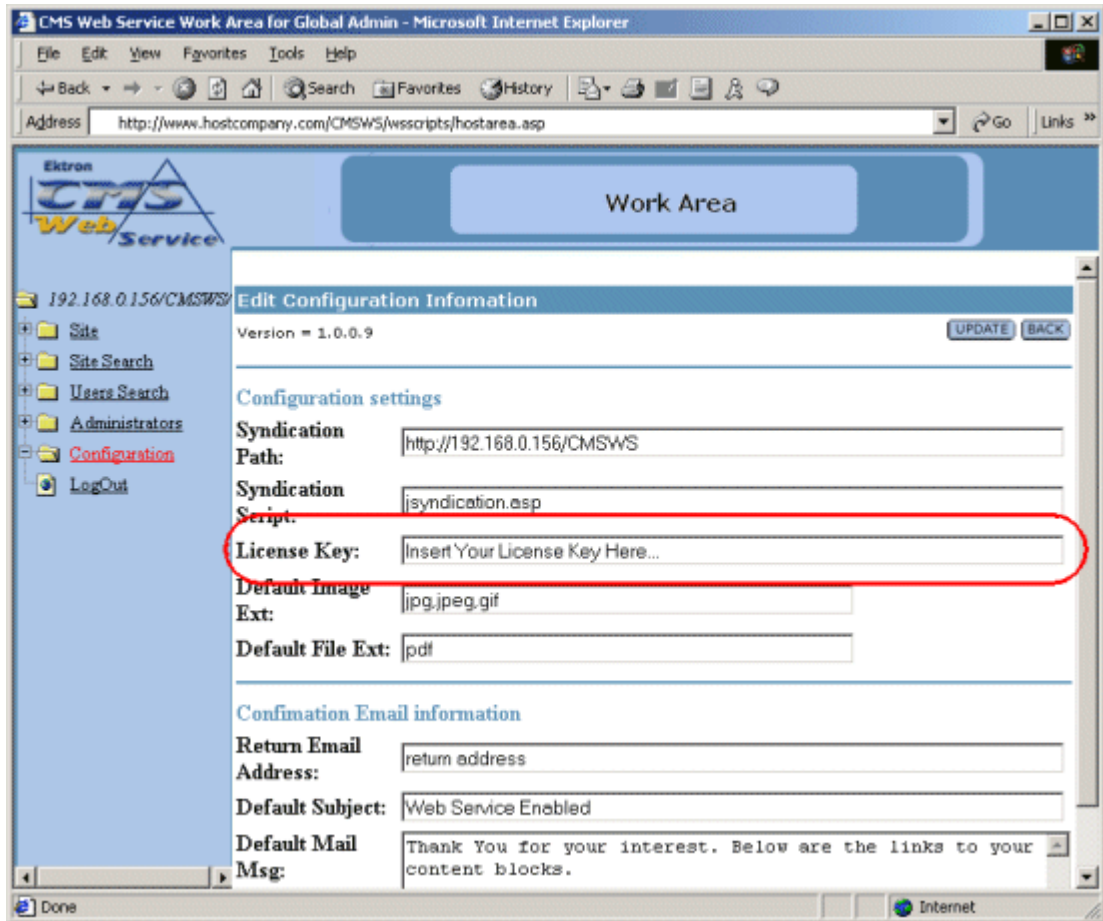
CMS Web Service Work Area for Global Admin - Microsoft Internet Explorer

File Edit View Favorites Tools Help

Back Search Favorites History

Address http://www.hostcompany.com/CMSWS/wsscripts/hostarea.asp Go Links »

Ektron CMS Web Service

Work Area

192.168.0.156/CMSWS

Site
Site Search
Users Search
Administrators
Configuration
LogOut

Edit Configuration Infomation

Version = 1.0.0.9

UPDATE BACK

Configuration settings

| | |
|---|---|
| Syndication Path: | http://192.168.0.156/CMSWS |
| Syndication Script: | jsyndication.asp |
| License Key: | Insert Your License Key Here... |
| Default Image Ext: | jpg,jpeg,gif |
| Default File Ext: | pdf |

Confimation Email information

| | |
|---|---|
| Return Email Address: | return address |
| Default Subject: | Web Service Enabled |
| Default Mail Msg: | Thank You for your interest. Below are the links to your content blocks. |

Done

Internet